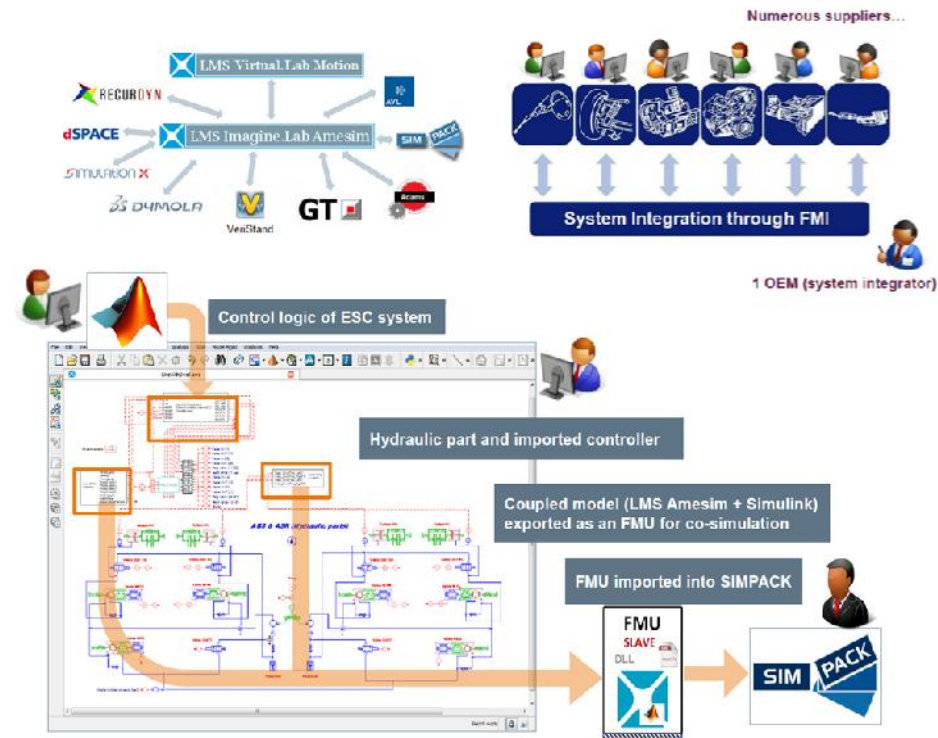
LMS Virtual.Lab Motion

RECURDYN

AVL

dSPACE

LMS Imagine.Lab Amesim

SIM PACK

SIMULATION X

DYMOLA

VeriStand

GT

Adams

Numerous suppliers...

System Integration through FMI

1 OEM (system integrator)

Control logic of ESC system

Hydraulic part and imported controller

ABS & ASR (Hydraulic parts)

Coupled model (LMS Amesim + Simulink) exported as an FMU for co-simulation

FMU imported into SIMPACK

FMU

SLAVE

DLL

SIM PACK